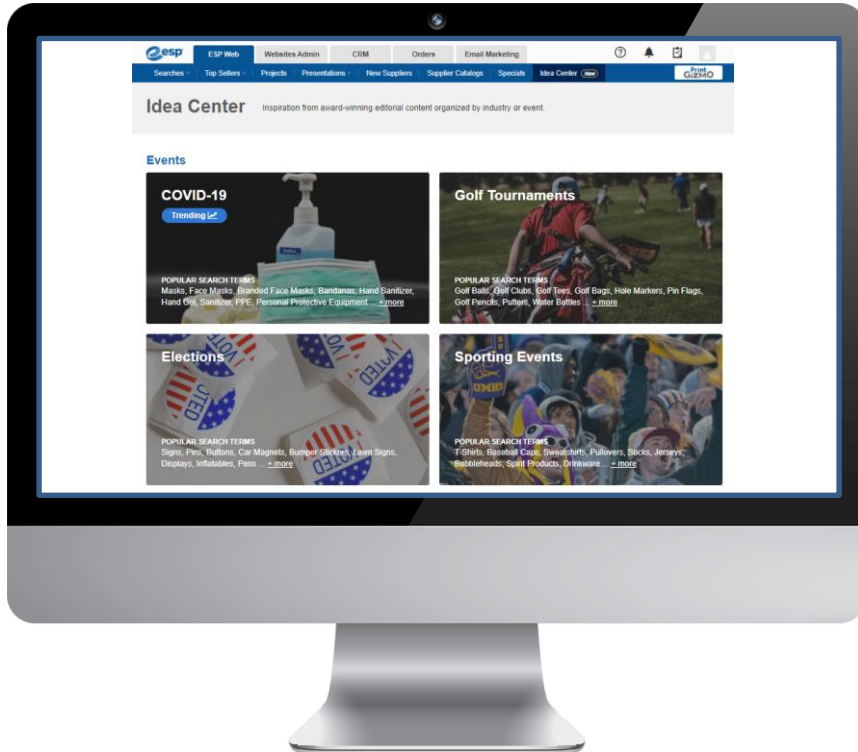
esp ESP Web Websites Admin CRM Orders Email Marketing

Searches Top Sellers Projects Presentations New Suppliers Supplier Catalogs Specials Idea Center New

Print GIZMO

Idea Center Inspiration from award-winning editorial content organized by industry or event.

Events

COVID-19
Trending
POPULAR SEARCH TERMS
Masks, Face Masks, Branded Face Masks, Bandanas, Hand Sanitizer, Hand Gel, Sanitizer, PPE, Personal Protective Equipment ... + more

Golf Tournaments
POPULAR SEARCH TERMS
Golf Balls, Golf Clubs, Golf Tees, Golf Bags, Hole Markers, Pin Flags, Golf Pencils, Putters, Water Bottles ... + more

Elections
POPULAR SEARCH TERMS
Signs, Pins, Buttons, Car Magnets, Bumper Stickers, Lawn Signs, Displays, Inflatables, Pens ... + more

Sporting Events
POPULAR SEARCH TERMS
T-Shirts, Baseball Caps, Sweatshirts, Pullovers, Socks, Jerseys, Bobbleheads, Spirit Products, Drinkware ... + more